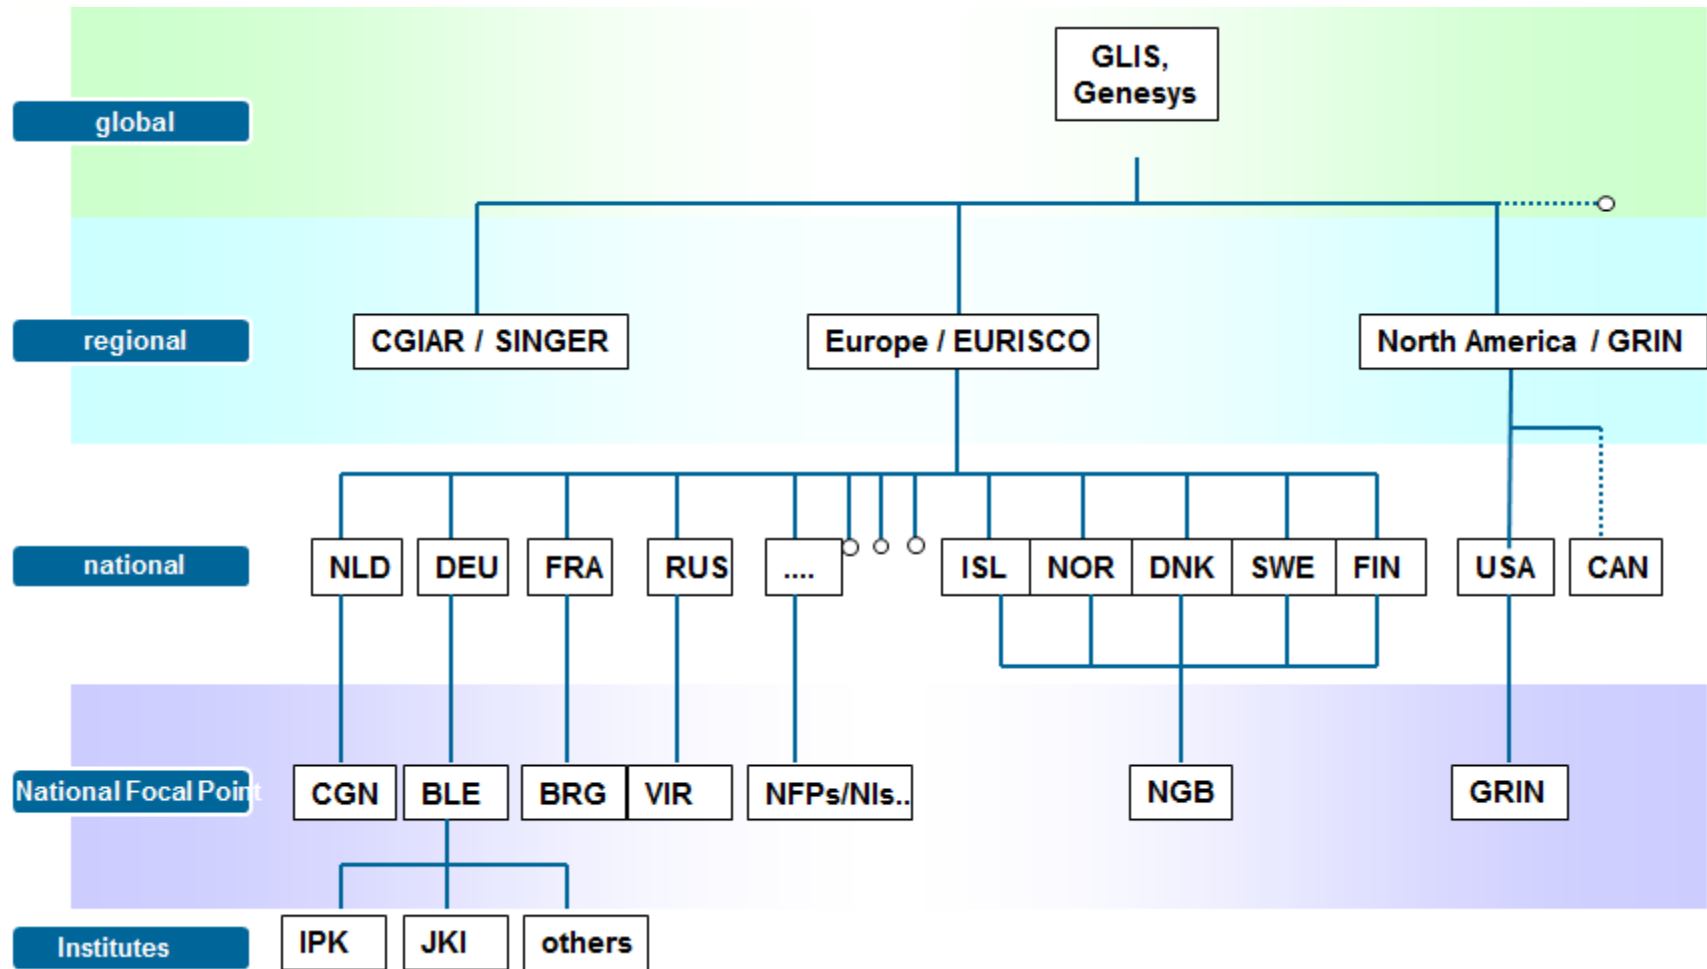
global

GLIS, Genesys

regional

CGIAR / SINGER

Europe / EURISCO

North America / GRIN

national

NLD

DEU

FRA

RUS

....

ISL

NOR

DNK

SWE

FIN

USA

CAN

National Focal Point

CGN

BLE

BRG

VIR

NFPs/NIs..

NGB

GRIN

Institutes

IPK

JKI

others